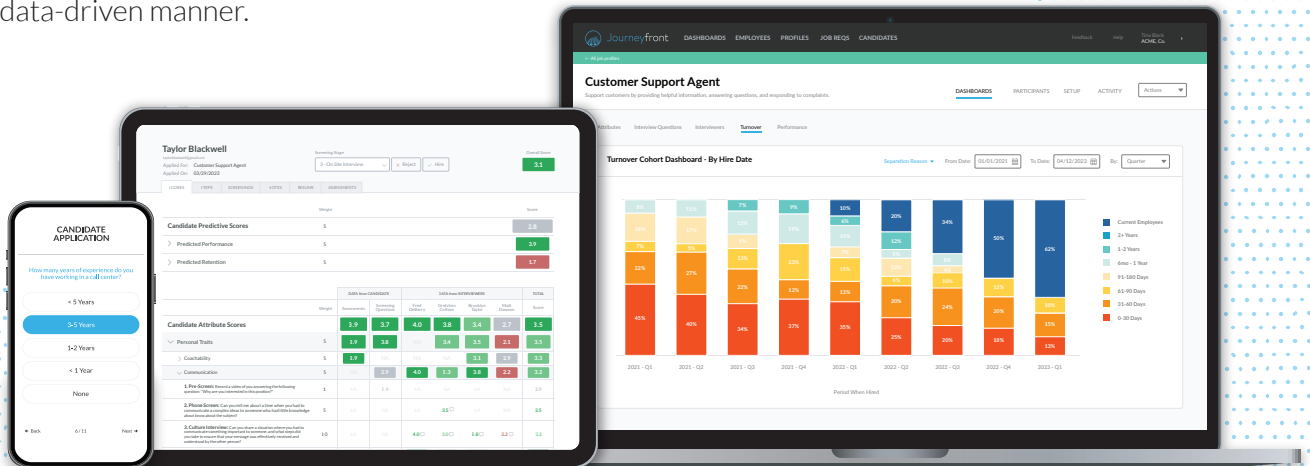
data-driven manner.

Journeyfront DASHBOARDS EMPLOYEES PROFILES JOB REQS CANDIDATES

← All job profiles

Customer Support Agent

Support customers by providing helpful information, answering questions, and responding to complaints.

DASHBOARDS PARTICIPANTS SETUP ACTIVITY Actions

Attributes Interview Questions Interviewers Turnover Performance

Turnover Cohort Dashboard - By Hire Date

Separation Reason From Date: 01/01/2021 To Date: 04/12/2022 By: Quarter

| | 2021 - Q1 | 2021 - Q2 | 2021 - Q3 | 2021 - Q4 | 2022 - Q1 | 2022 - Q2 | 2022 - Q3 | 2022 - Q4 | 2023 - Q1 |
|---|---|---|---|---|---|---|---|---|---|
| Current Employees | | | | | 10% | 20% | 34% | 50% | 62% |
| 0-30 Days | 45% | 40% | 34% | 37% | 35% | 25% | 20% | 18% | 13% |
| 31-60 Days | 22% | 27% | 22% | 12% | 13% | 20% | 24% | 20% | 15% |
| 61-90 Days | 7% | 5% | 13% | 23% | 15% | | 10% | 12% | 10% |

Current Employees
2+ Years
1-2 Years
6mo - 1 Year
91-180 Days
61-90 Days
31-60 Days
0-30 Days

Period When Hired

Taylor Blackwell
Applied For: Customer Support Agent
Applied On: 03/29/2023
Screening Stage
3 - On Site Interview Reject Hire
Overall Score
3.1

SCORES

Weight Score
Candidate Predictive Scores 5 2.8
Predicted Performance 5 3.9
Predicted Retention 5 1.7

Candidate Attribute Scores 3.9 3.7 4.0 3.8 3.4 2.7 3.5
Personal Traits 5 1.9 3.8 3.5
Coachability 5 1.9 3.1 2.9 3.3
Communication 2.9 4.0 1.3 3.8 2.2 3.2

CANDIDATE APPLICATION

How many years of experience do you have working in a call center?

< 5 Years
3-5 Years
1-2 Years
< 1 Year
None

← Back 6 / 11 Next →